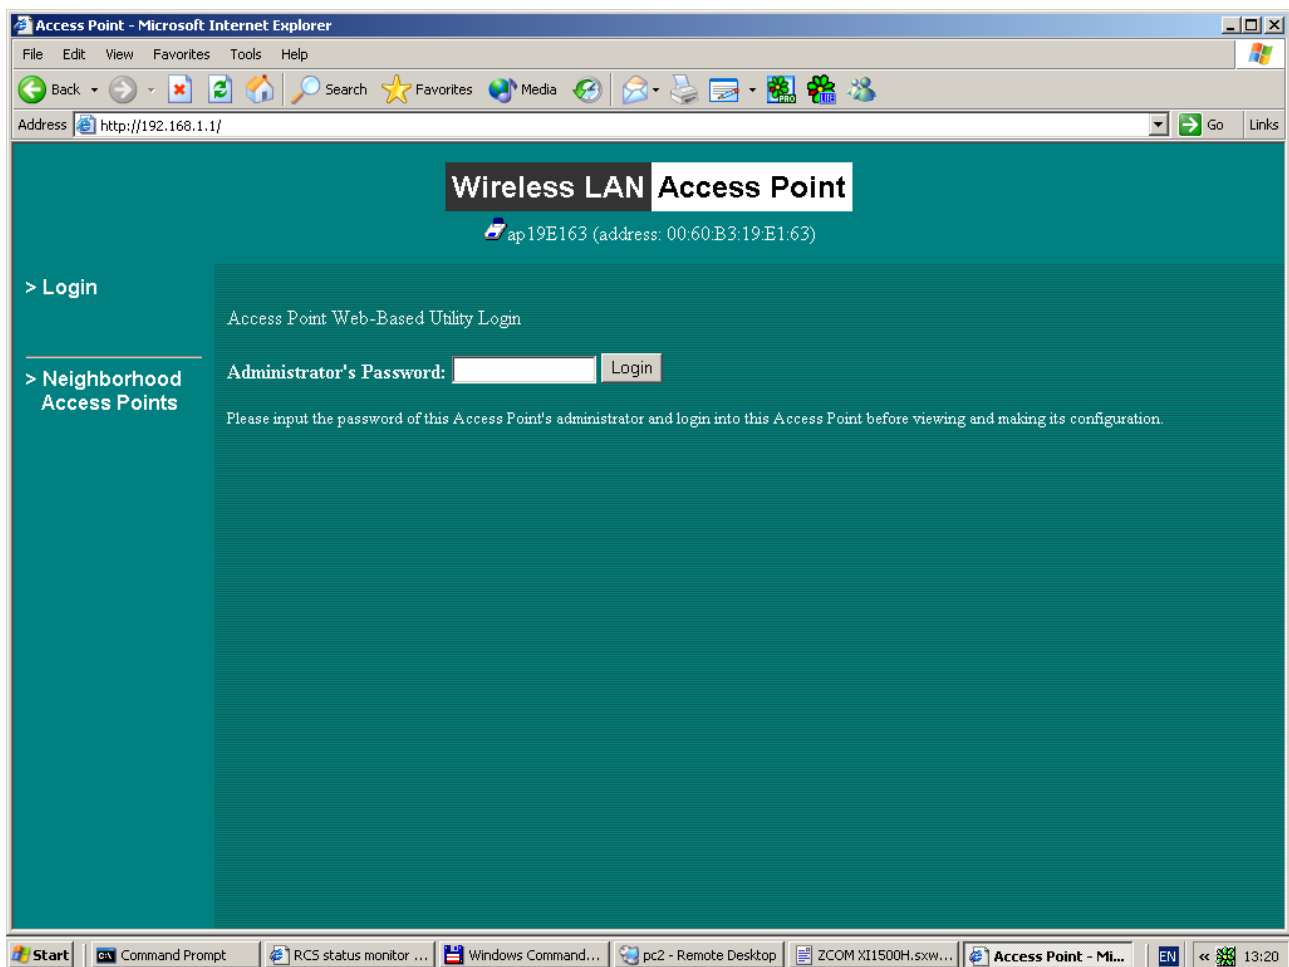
Access Point - Microsoft Internet Explorer

File Edit View Favorites Tools Help

Back Search Favorites Media

Address http://192.168.1.1/ Go Links

Wireless LAN Access Point

ap19E163 (address: 00:60:B3:19:E1:63)

> Login

> Neighborhood Access Points

Access Point Web-Based Utility Login

Administrator's Password: Login

Please input the password of this Access Point's administrator and login into this Access Point before viewing and making its configuration.

Start Command Prompt RCS status monitor ... Windows Command... pc2 - Remote Desktop ZCOM XI1500H.sxw... Access Point - Mi... EN « 13:20